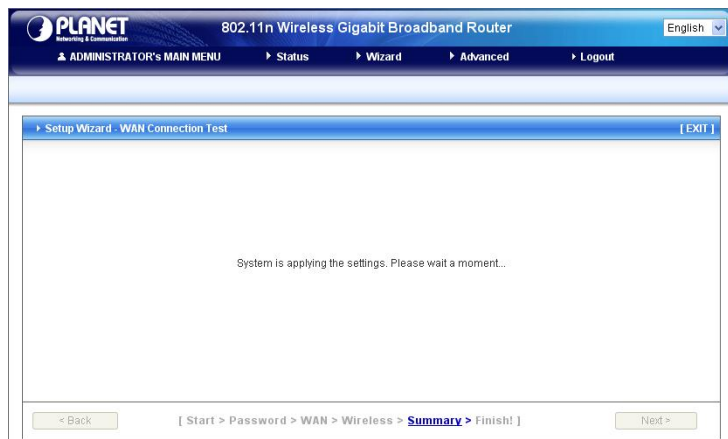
PLANET
Networking & Communication
802.11n Wireless Gigabit Broadband Router
English

ADMINISTRATOR's MAIN MENU
Status
Wizard
Advanced
Logout

Setup Wizard - WAN Connection Test
[ EXIT ]

System is applying the settings. Please wait a moment...

< Back
[ Start > Password > WAN > Wireless > Summary > Finish! ]
Next >